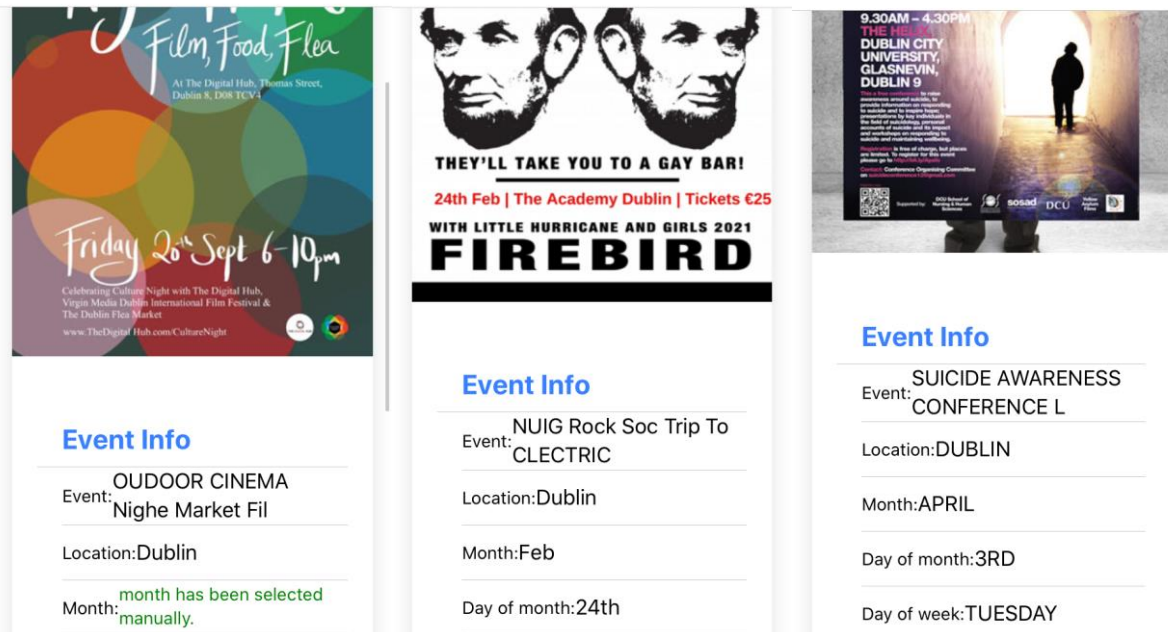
Film, Food, Flea

At The Digital Hub, Thomas Street, Dublin 8, D08 TCV4

Friday 20th Sept 6-10pm

Celebrating Culture Night with The Digital Hub, Virgin Media Dublin International Film Festival & The Dublin Flea Market

www.TheDigitalHub.com/CultureNight

Event Info

Event: OUDOOR CINEMA Nighe Market Fil

Location: Dublin

Month: month has been selected manually.

THEY'LL TAKE YOU TO A GAY BAR!

24th Feb | The Academy Dublin | Tickets €25

WITH LITTLE HURRICANE AND GIRLS 2021

FIREBIRD

Event Info

Event: NUIG Rock Soc Trip To CLECTRIC

Location: Dublin

Month: Feb

Day of month: 24th

9.30AM – 4.30PM

THE HELIX

DUBLIN CITY UNIVERSITY, GLASNEVIN, DUBLIN 9

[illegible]

sosad DCU

Event Info

Event: SUICIDE AWARENESS CONFERENCE L

Location: DUBLIN

Month: APRIL

Day of month: 3RD

Day of week: TUESDAY